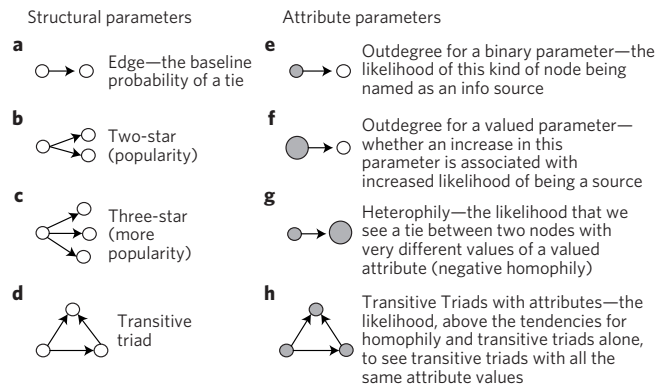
Structural parameters

a
Edge—the baseline probability of a tie

b
Two-star (popularity)

c
Three-star (more popularity)

d
Transitive triad

Attribute parameters

e
Outdegree for a binary parameter—the likelihood of this kind of node being named as an info source

f
Outdegree for a valued parameter—whether an increase in this parameter is associated with increased likelihood of being a source

g
Heterophily—the likelihood that we see a tie between two nodes with very different values of a valued attribute (negative homophily)

h
Transitive Triads with attributes—the likelihood, above the tendencies for homophily and transitive triads alone, to see transitive triads with all the same attribute values